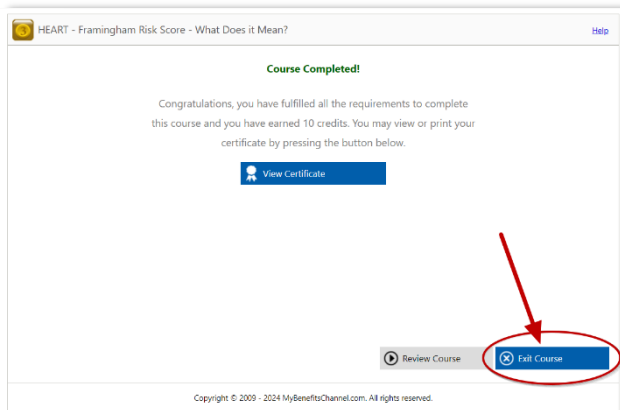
HEART - Framingham Risk Score - What Does it Mean?

Help

Course Completed!

Congratulations, you have fulfilled all the requirements to complete this course and you have earned 10 credits. You may view or print your certificate by pressing the button below.

View Certificate

Review Course

Exit Course

Copyright © 2009 - 2024 MyBenefitsChannel.com. All rights reserved.